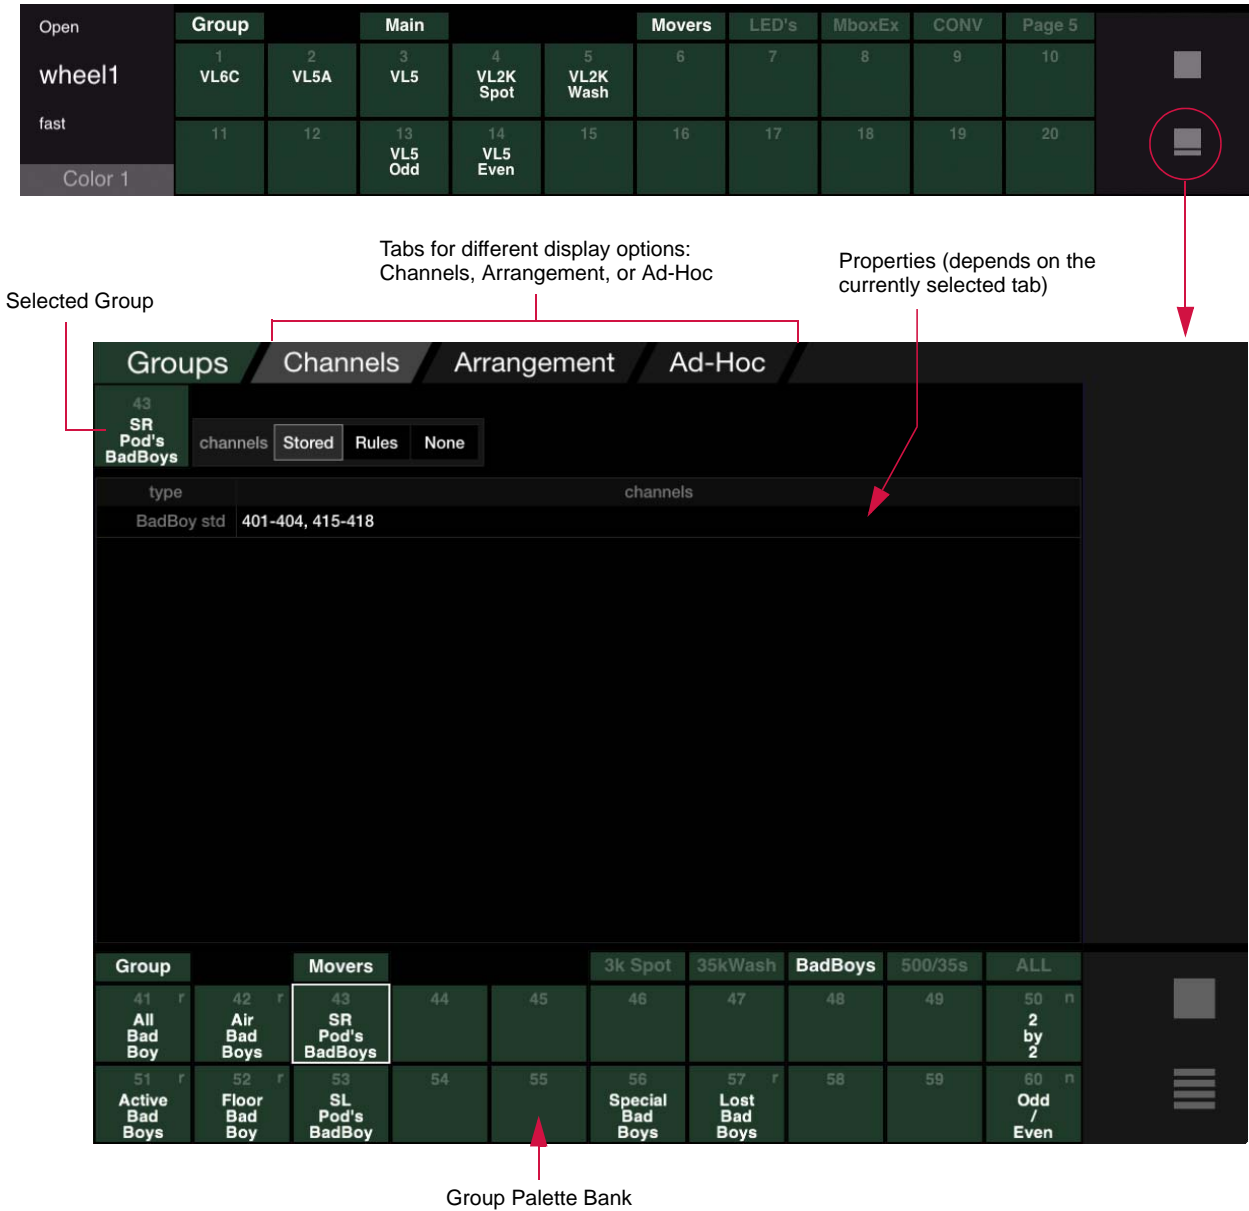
Open

wheel1

fast

Color 1

Group

Main

Movers

LED's

MboxEx

CONV

Page 5

1 VL6C

2 VL5A

3 VL5

4 VL2K Spot

5 VL2K Wash

6

7

8

9

10

11

12

13 VL5 Odd

14 VL5 Even

15

16

17

18

19

20

Tabs for different display options: Channels, Arrangement, or Ad-Hoc

Properties (depends on the currently selected tab)

Selected Group

Groups

Channels

Arrangement

Ad-Hoc

43 SR Pod's BadBoys

channels

Stored

Rules

None

| type | channels |
|---|---|
| BadBoy std | 401-404, 415-418 |

Group

Movers

3k Spot

35kWash

BadBoys

500/35s

ALL

41 r All Bad Boy

42 r Air Bad Boys

43 SR Pod's BadBoys

44

45

46

47

48

49

50 n 2 by 2

51 r Active Bad Boys

52 r Floor Bad Boy

53 SL Pod's BadBoy

54

55

56 Special Bad Boys

57 r Lost Bad Boys

58

59

60 n Odd / Even

Group Palette Bank